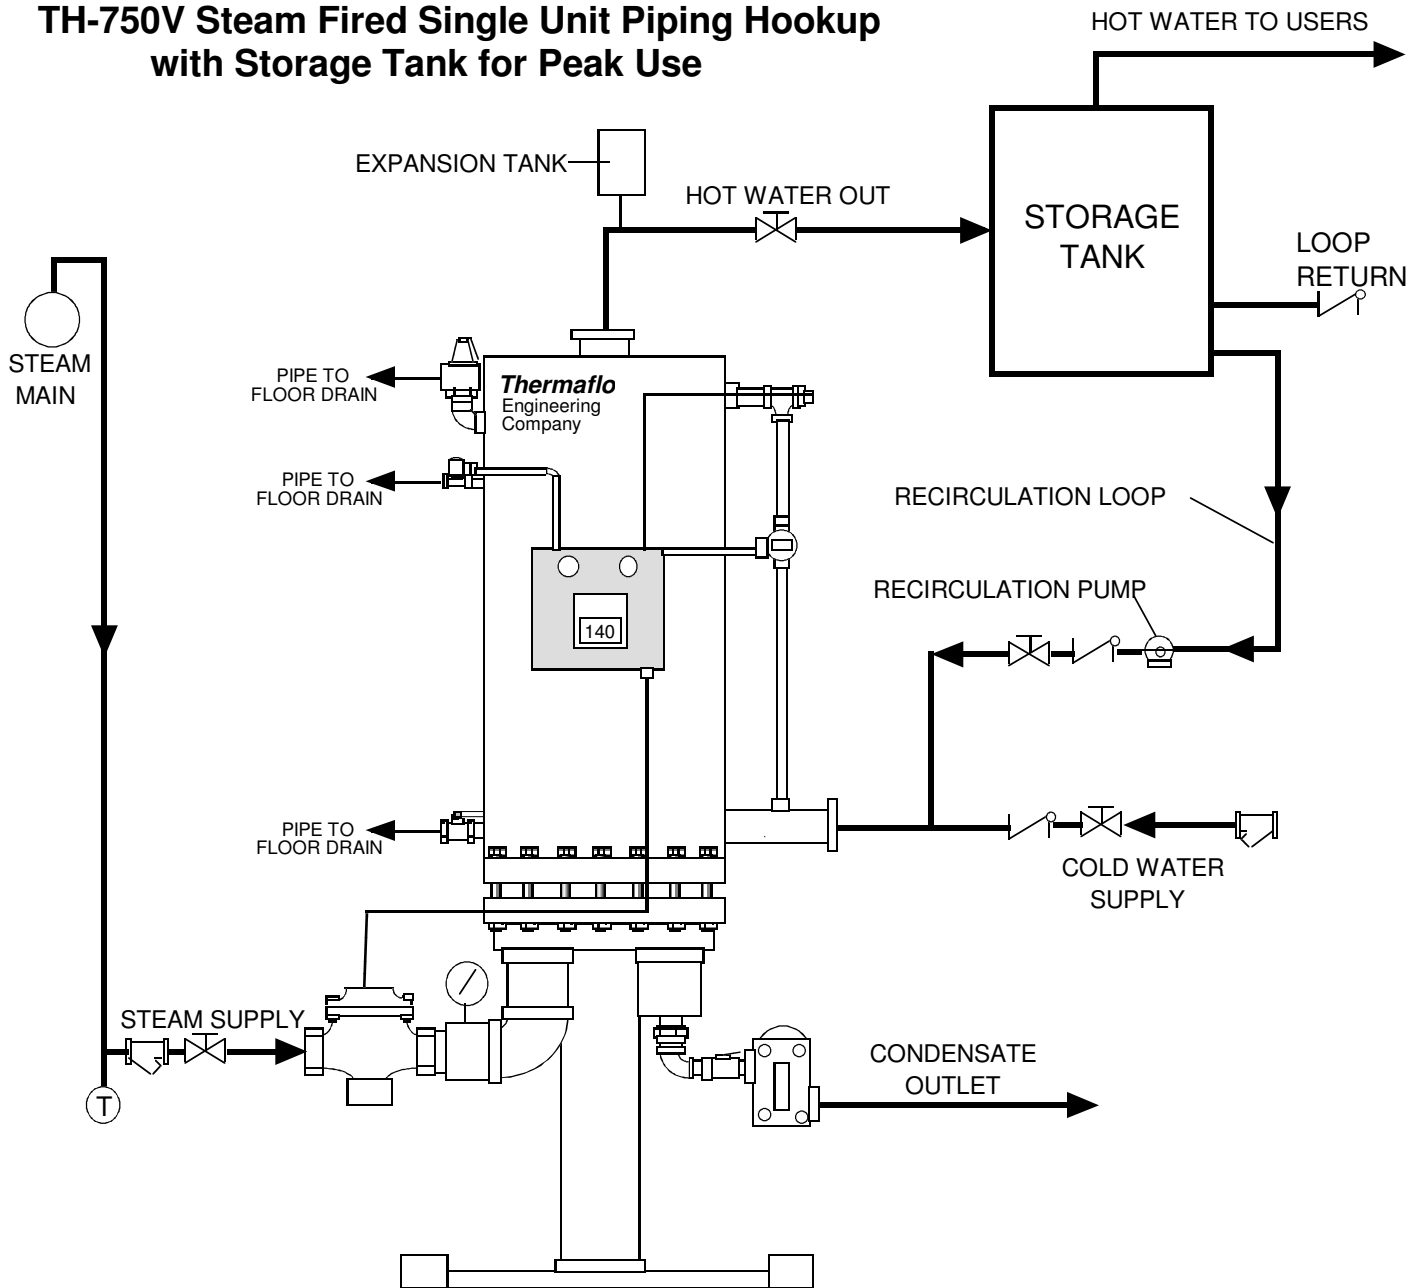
TH-750V Steam Fired Single Unit Piping Hookup with Storage Tank for Peak Use

HOT WATER TO USERS

EXPANSION TANK

HOT WATER OUT

STORAGE TANK

LOOP RETURN

STEAM MAIN

PIPE TO FLOOR DRAIN

Thermaflo
Engineering
Company

PIPE TO FLOOR DRAIN

RECIRCULATION LOOP

RECIRCULATION PUMP

140

PIPE TO FLOOR DRAIN

COLD WATER SUPPLY

STEAM SUPPLY

CONDENSATE OUTLET

T